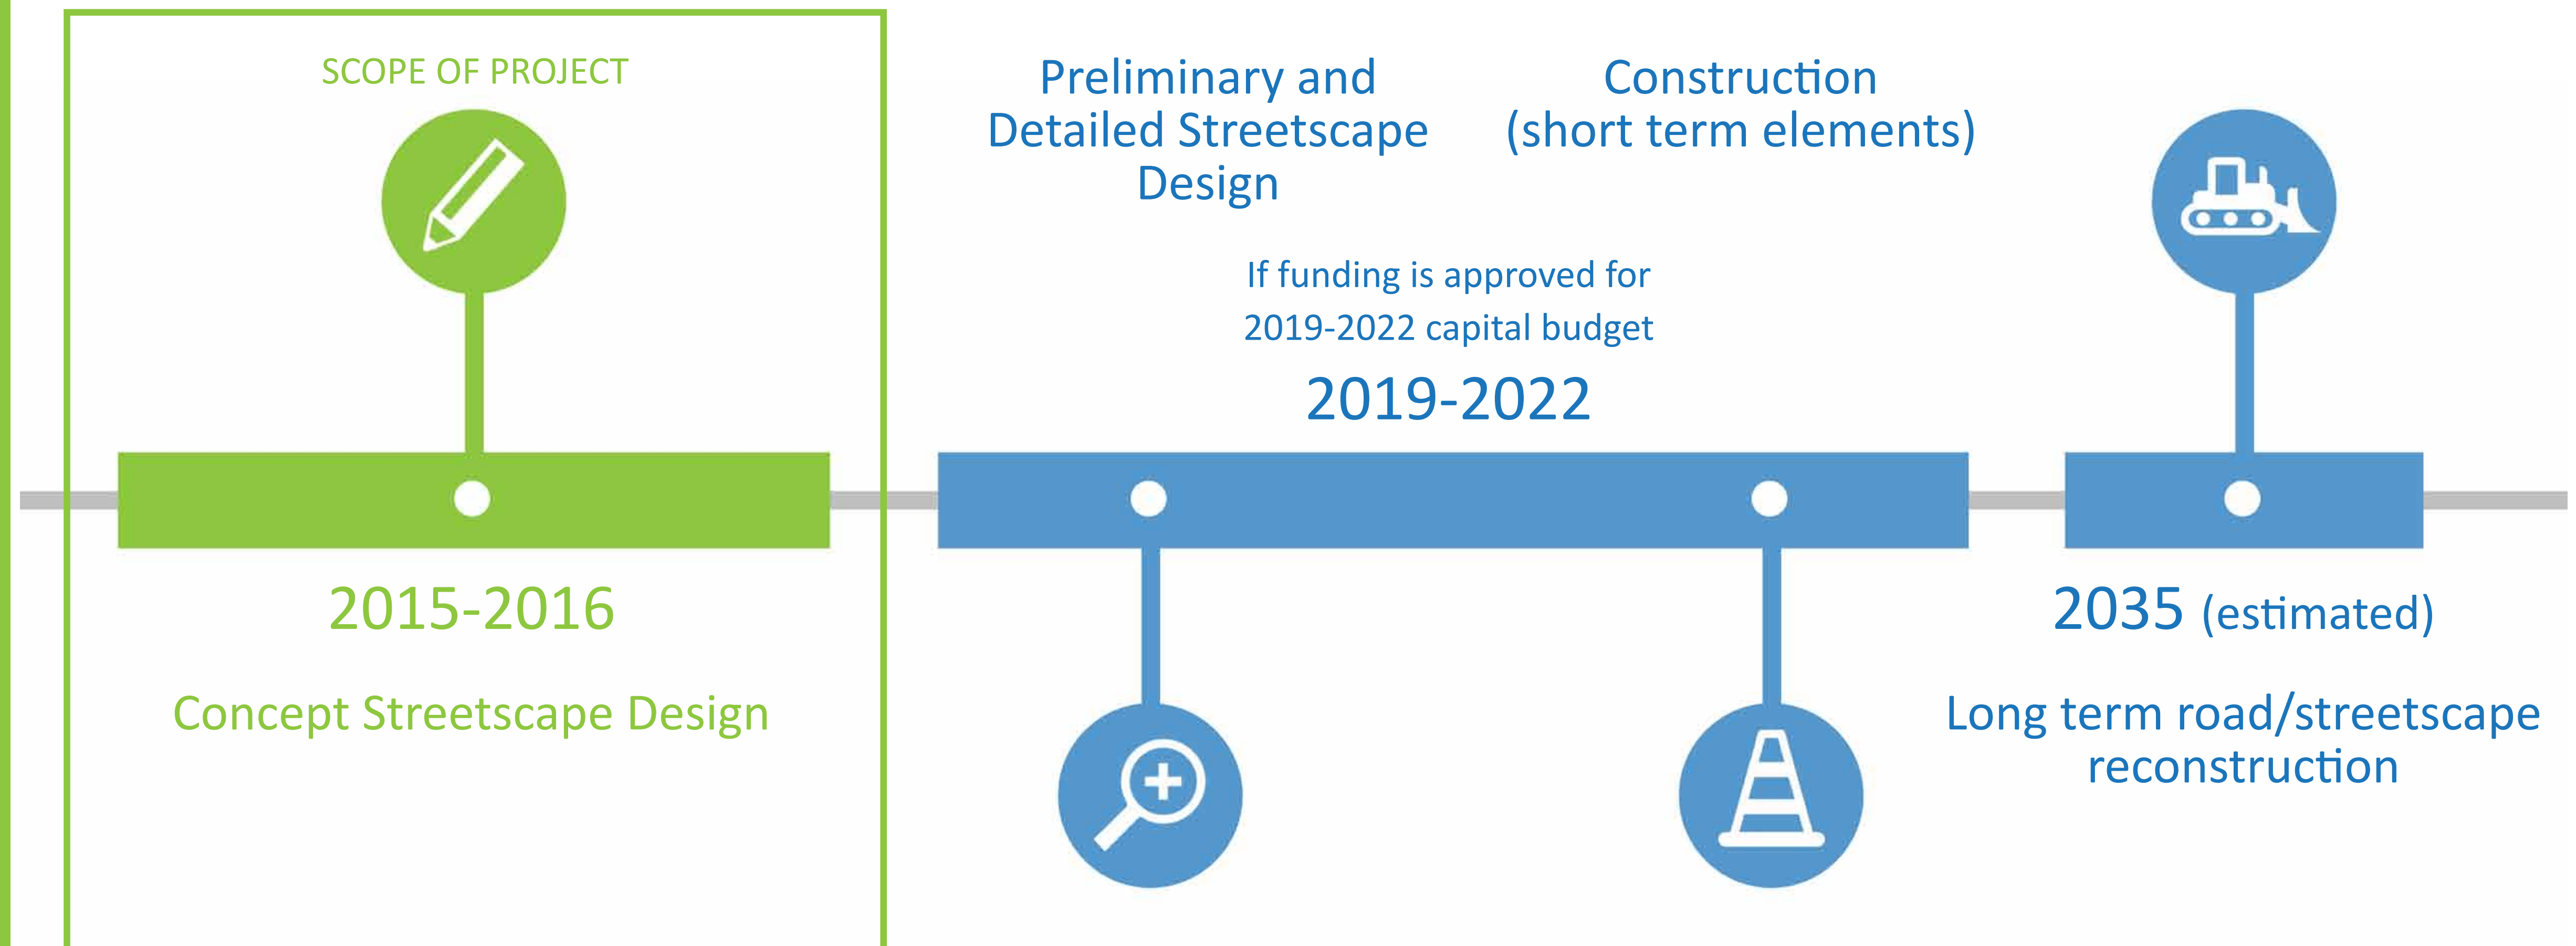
SCOPE OF PROJECT

2015-2016

Concept Streetscape Design

Preliminary and Detailed Streetscape Design

Construction (short term elements)

If funding is approved for 2019-2022 capital budget

2019-2022

2035 (estimated)

Long term road/streetscape reconstruction